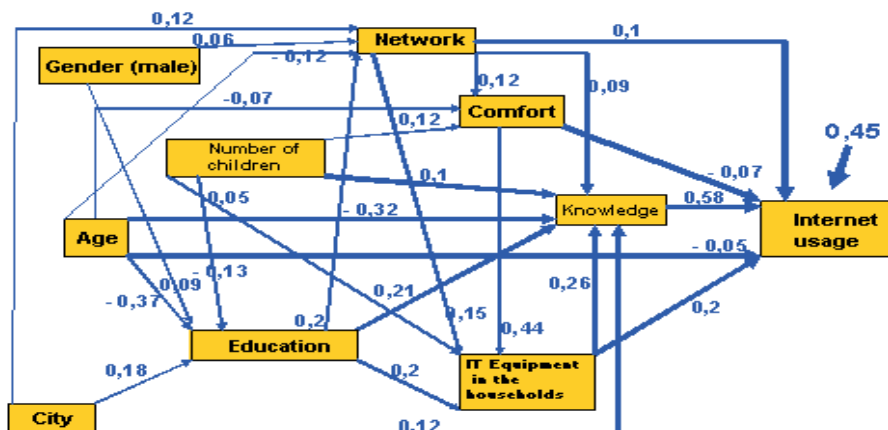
0,12
0,06
Network
0,1
Gender (male)
- 0,12
0,12
0,09
-0,07
Comfort
0,12
0,45
Number of children
- 0,07
0,1
0,05
Knowledge
0,58
- 0,32
Internet usage
Age
- 0,05
0,09
- 0,13
0,26
- 0,37
0,21
0,2
0,2
0,15
0,44
Education
0,18
0,2
IT Equipment in the households
City
0,12